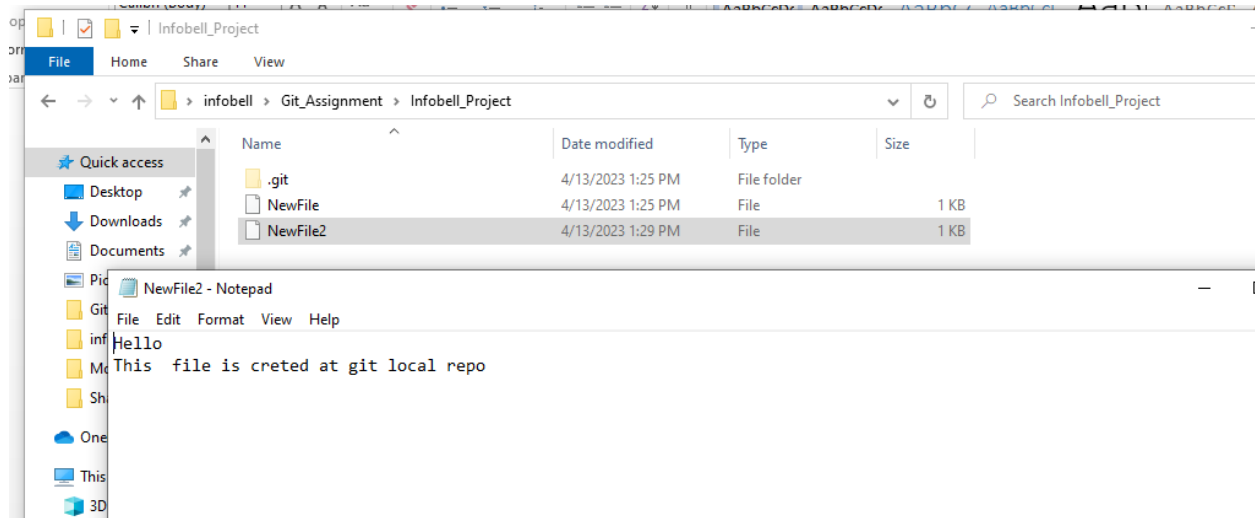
Infobell_Project

File Home Share View

infobell › Git_Assignment › Infobell_Project

Search Infobell_Project

Quick access
Desktop
Downloads
Documents
Pic
Git
inf
Mo
Sha
One
This
3D

| Name | Date modified | Type | Size |
|---|---|---|---|
| .git | 4/13/2023 1:25 PM | File folder | |
| NewFile | 4/13/2023 1:25 PM | File | 1 KB |
| NewFile2 | 4/13/2023 1:29 PM | File | 1 KB |

NewFile2 - Notepad

File Edit Format View Help

Hello
This  file is creted at git local repo